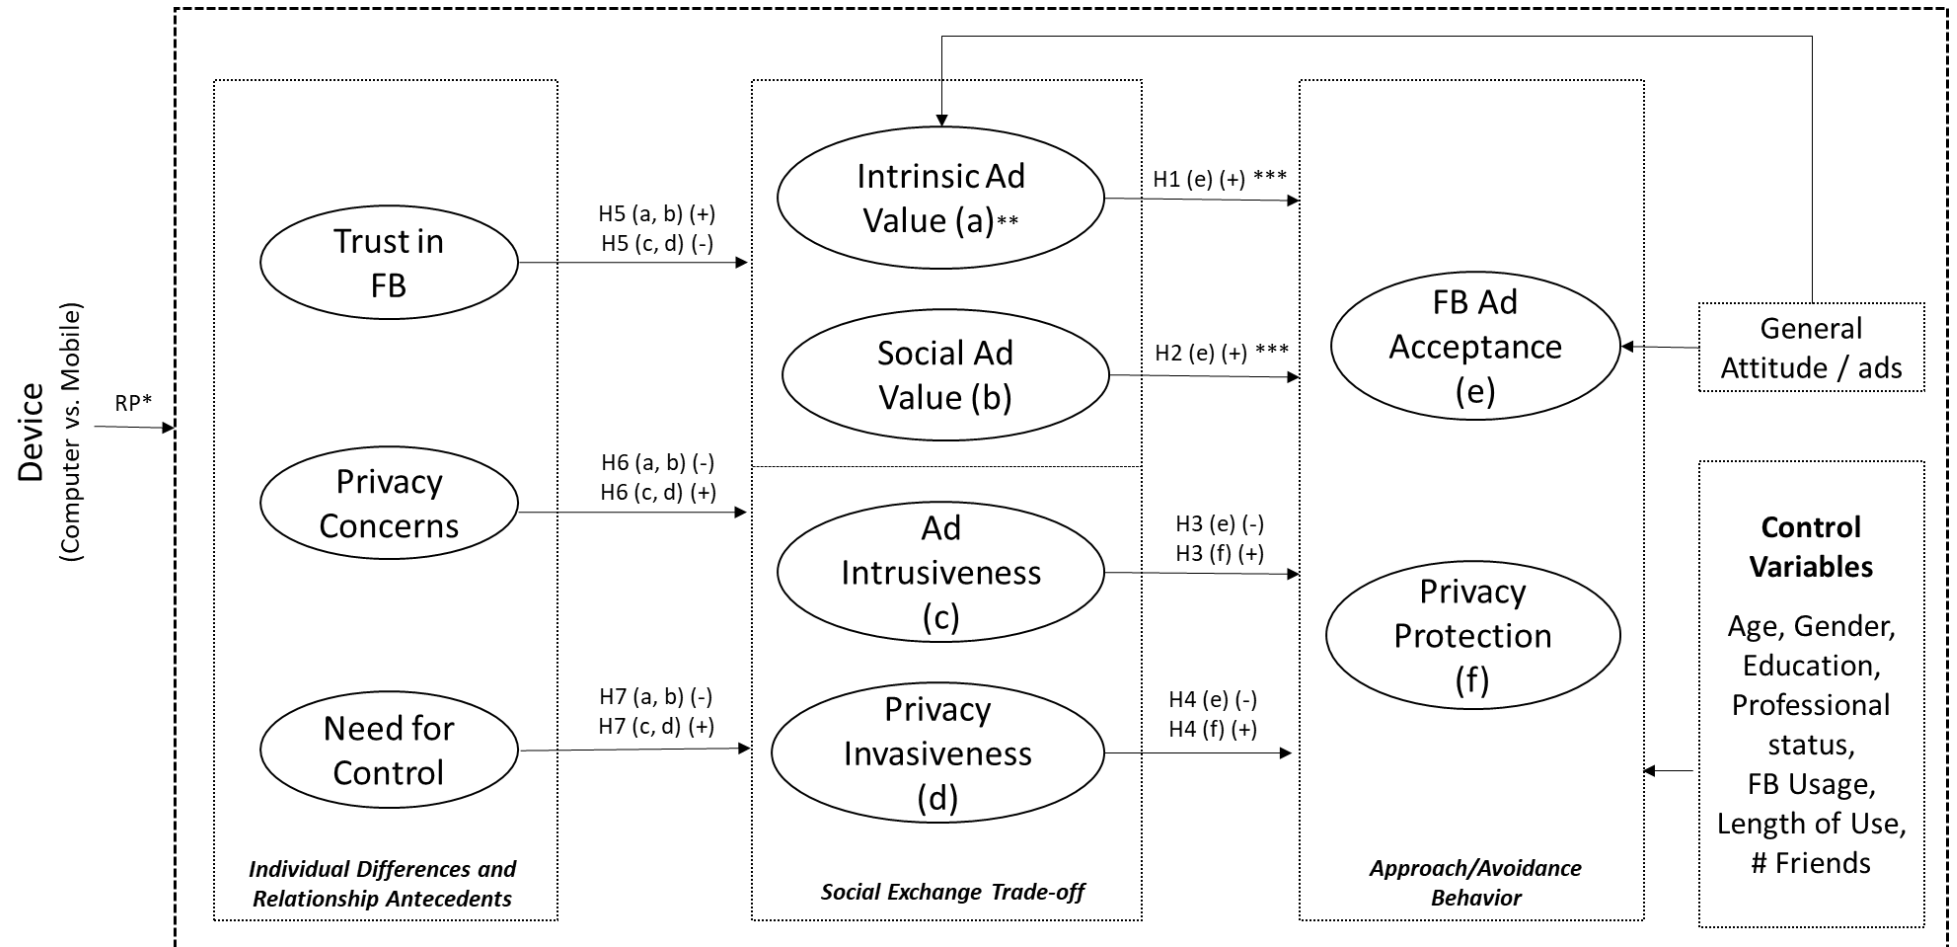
Device
(Computer vs. Mobile)

RP*

Trust in FB

Privacy Concerns

Need for Control

Individual Differences and Relationship Antecedents

H5 (a, b) (+)
H5 (c, d) (-)

H6 (a, b) (-)
H6 (c, d) (+)

H7 (a, b) (-)
H7 (c, d) (+)

Intrinsic Ad Value (a)**

Social Ad Value (b)

Ad Intrusiveness (c)

Privacy Invasiveness (d)

Social Exchange Trade-off

H1 (e) (+) ***

H2 (e) (+) ***

H3 (e) (-)
H3 (f) (+)

H4 (e) (-)
H4 (f) (+)

FB Ad Acceptance (e)

Privacy Protection (f)

Approach/Avoidance Behavior

General Attitude / ads

Control Variables

Age, Gender, Education, Professional status, FB Usage, Length of Use, # Friends